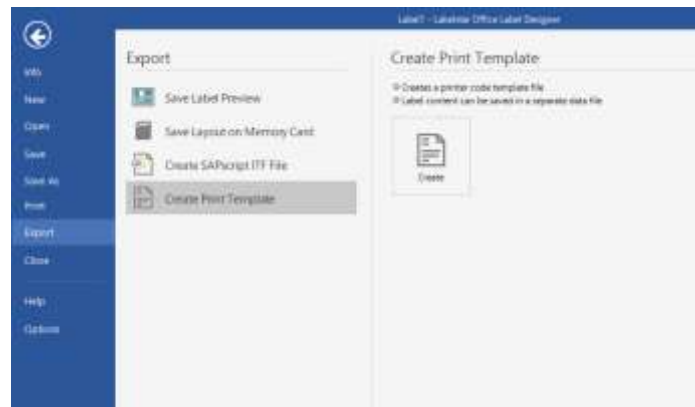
Label1 - Labeljoy Office Label Designer

Info
New
Open
Save
Save As
Print
Export
Close
Help
Options

Export

Save Label Preview
Save Layout on Memory Card
Create SAPscript ITF File
Create Print Template

Create Print Template

» Creates a printer code template file
» Label content can be saved in a separate data file

Create